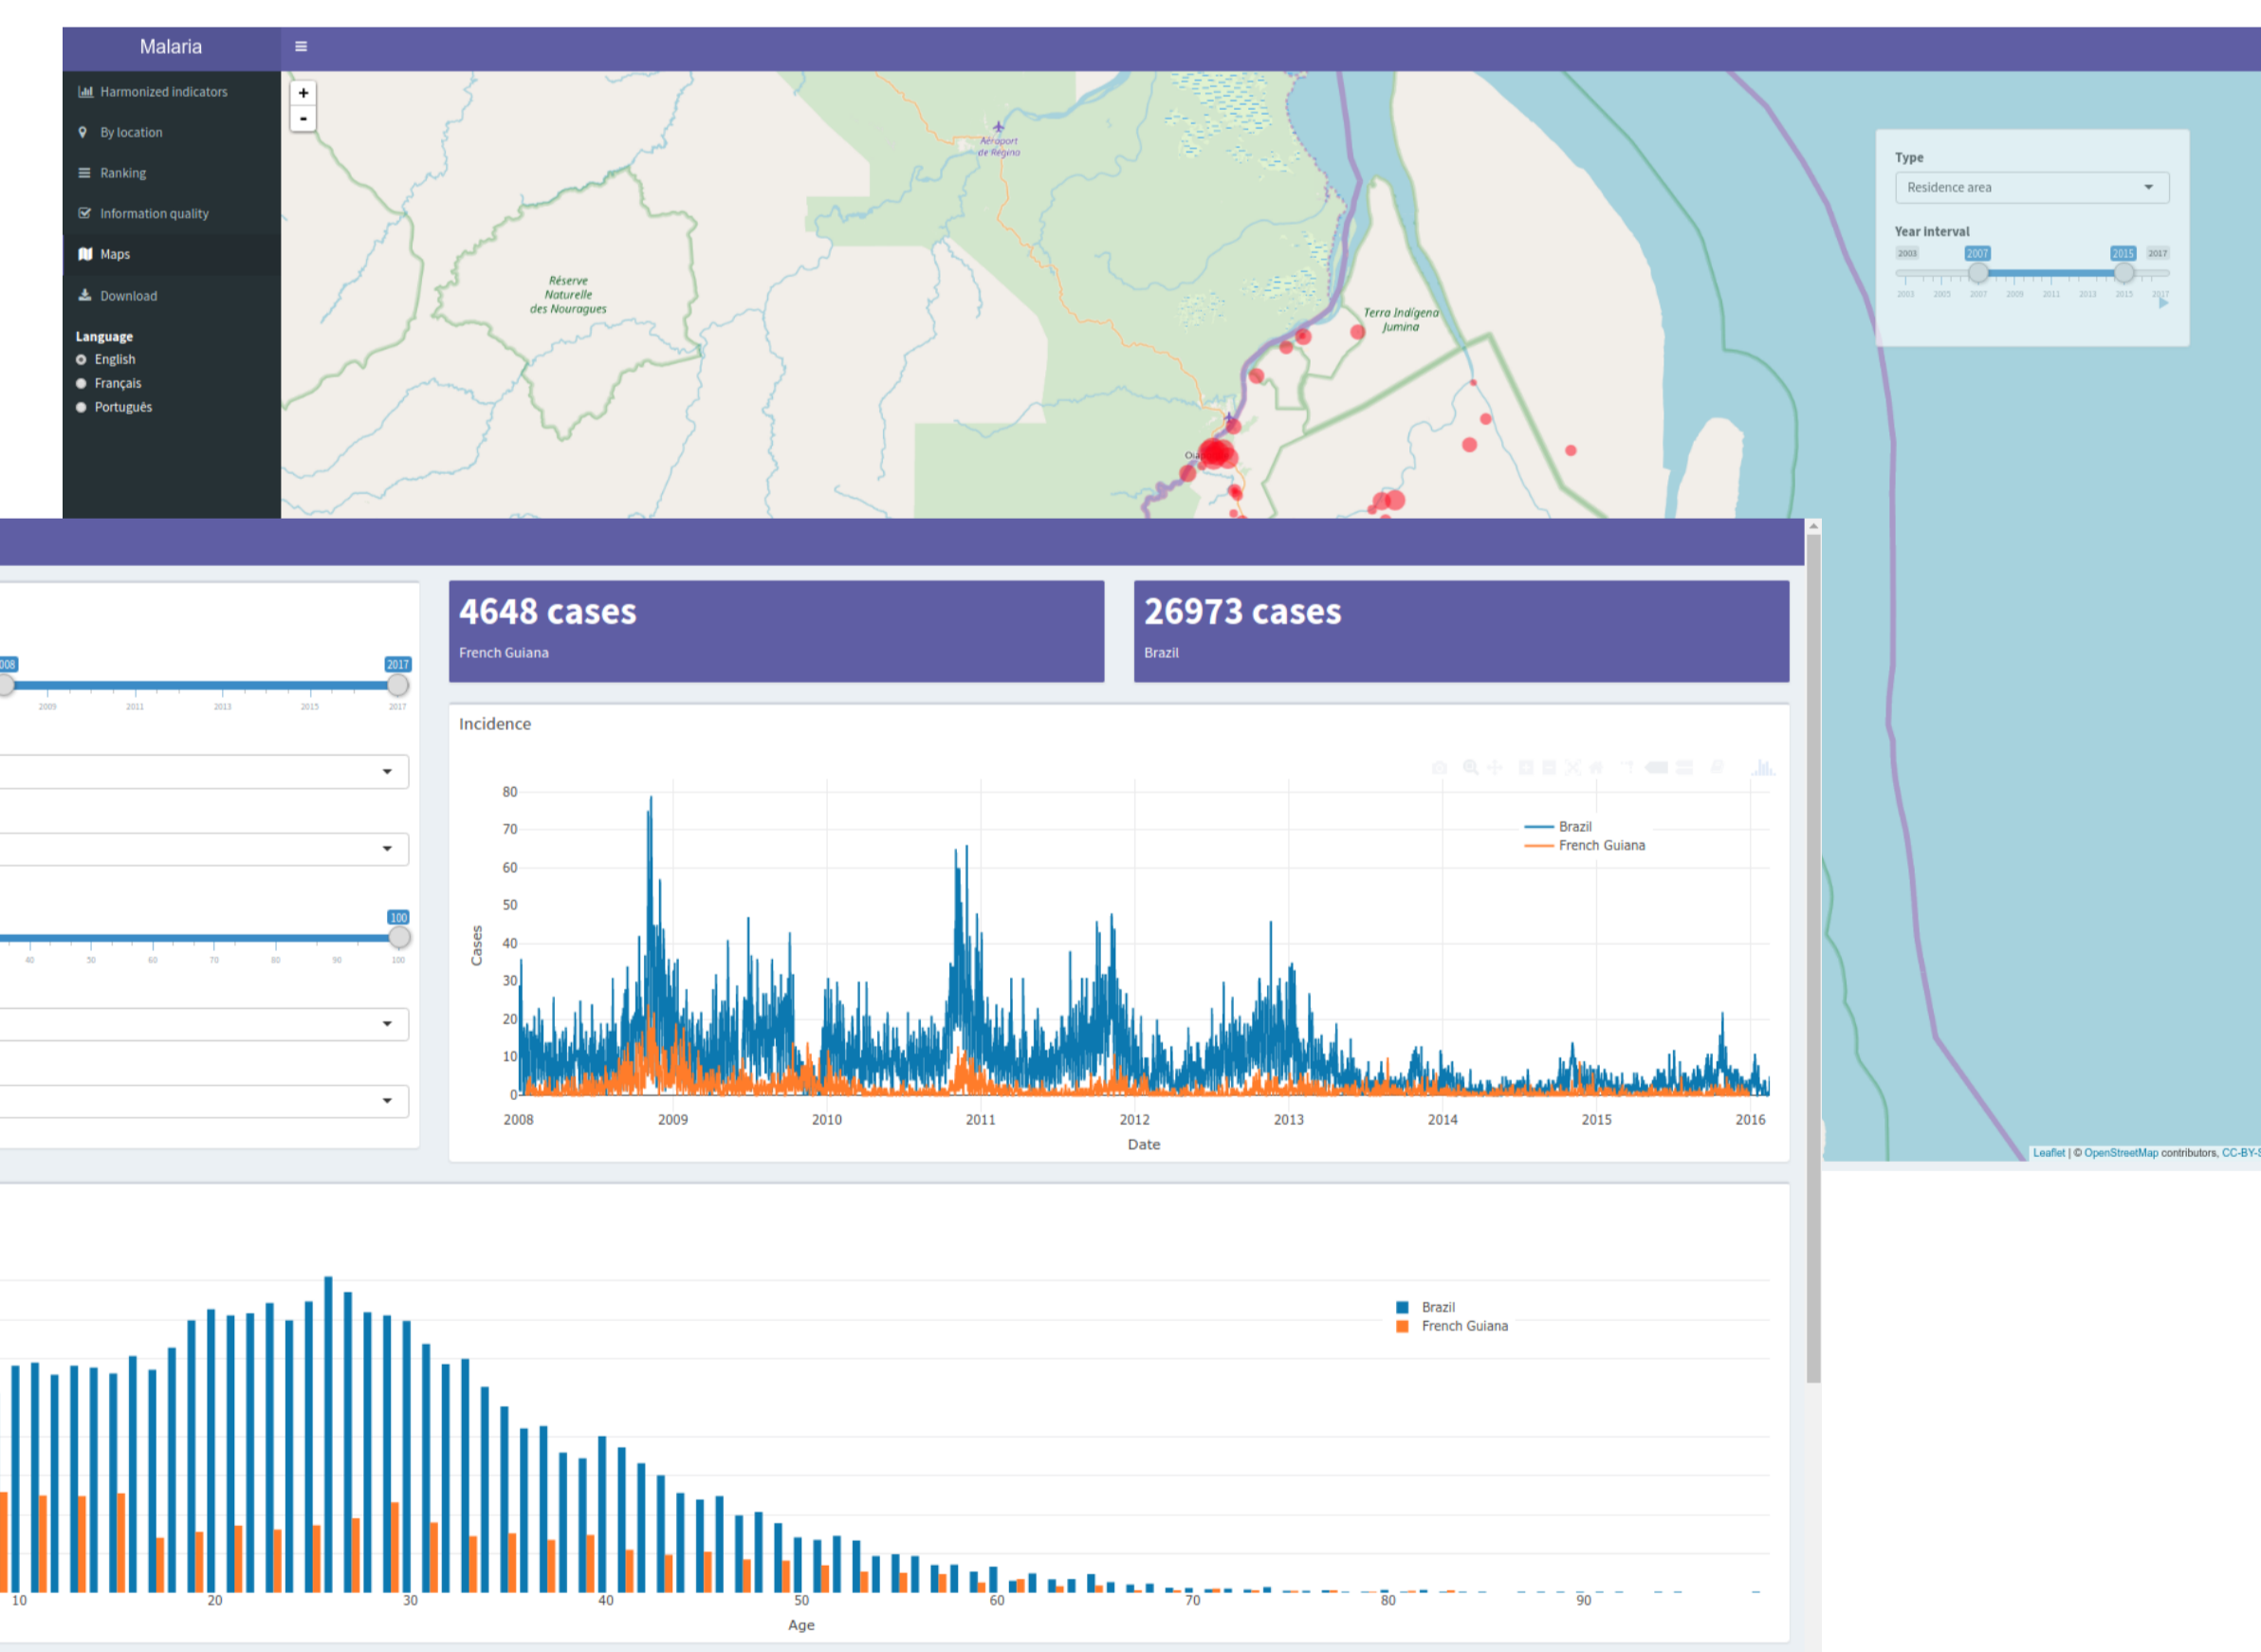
Malaria

Harmonized indicators
By location
Ranking
Information quality
Maps
Download

Language
English
Français
Português

+
-

Aéroport de Régina
Réserve Naturelle des Nouragues
Terra Indígena Jumina
Oi

Type
Residence area

Year interval
2003 2007 2015 2017
2003 2005 2007 2009 2011 2013 2015 2017

Leaflet | © OpenStreetMap contributors, CC-BY-S

008 2017
2009 2011 2013 2015 2017

100
40 50 60 70 80 90 100

4648 cases
French Guiana

26973 cases
Brazil

Incidence

80
70
60
50
40
30
20
10
0
Cases

Brazil
French Guiana

2008 2009 2010 2011 2012 2013 2014 2015 2016
Date

Brazil
French Guiana

10 20 30 40 50 60 70 80 90
Age